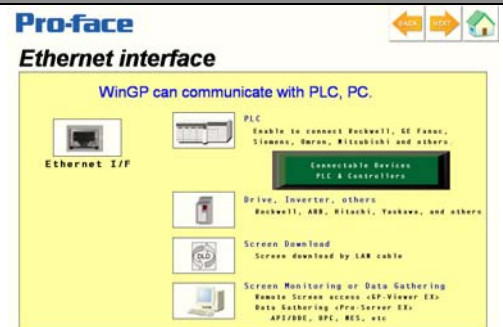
Pro-face

BACK NEXT

Ethernet interface

WinGP can communicate with PLC, PC.

Ethernet I/F

PLC
Enable to connect Rockwell, GE Fanuc, Siemens, Omron, Mitsubishi and others.

Connectable Devices
PLC & Controllers

Drive, Inverter, others
Rockwell, ABB, Hitachi, Yaskawa, and others

DLD

Screen Download
Screen download by LAN cable

Screen Monitoring or Data Gathering
Remote Screen access <GP-Viewer EX>
Data Gathering <Pro-Server EX>
API/DDE, OPC, MES, etc